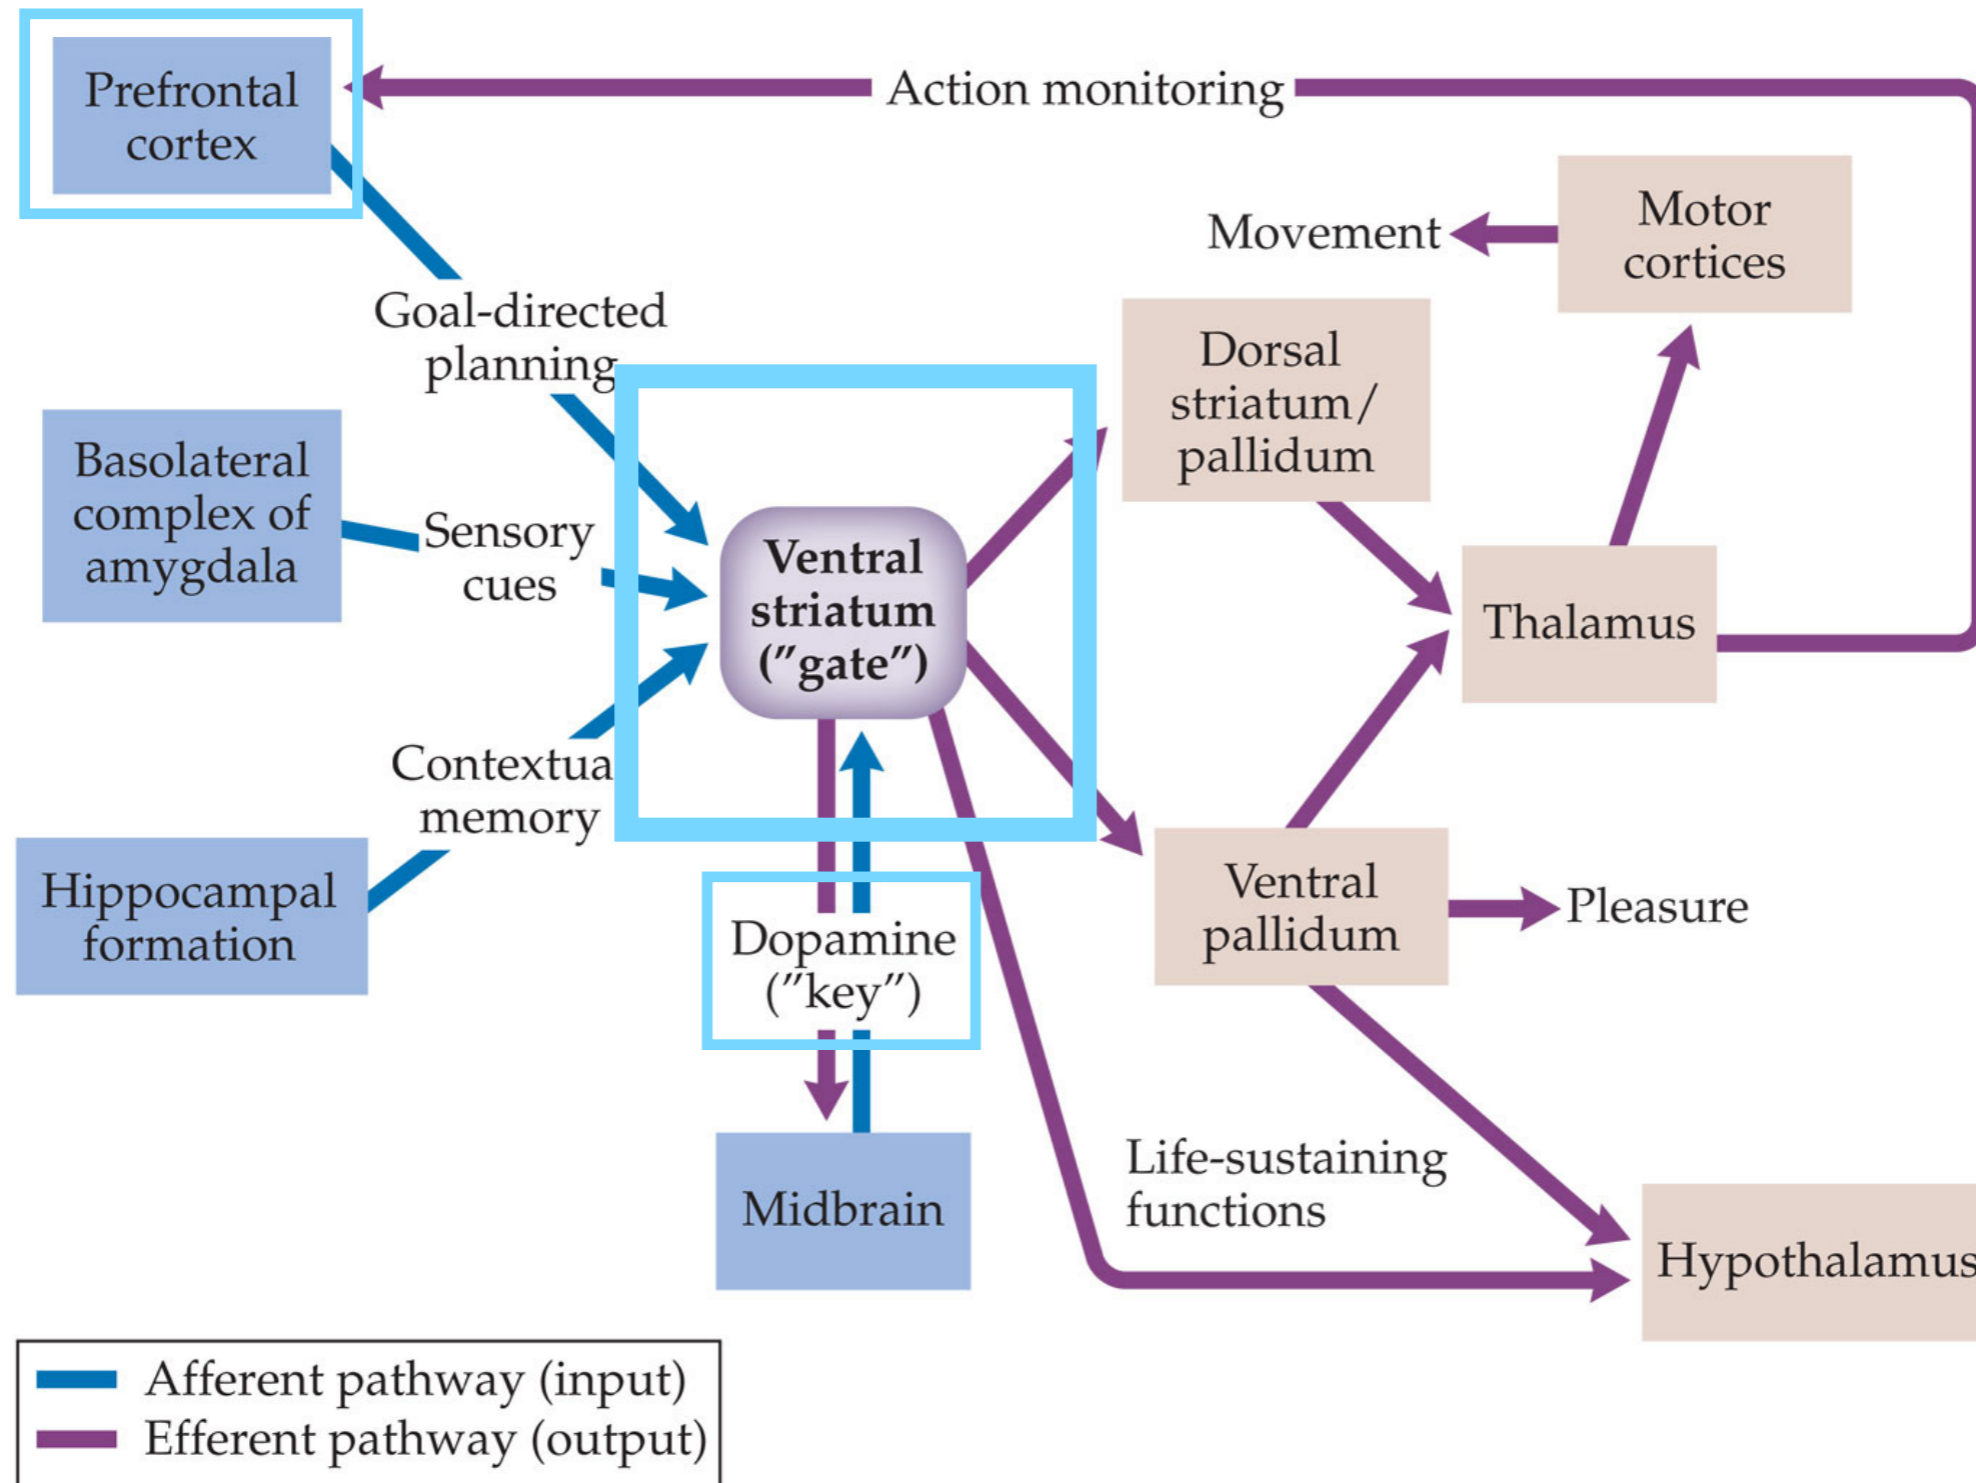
Prefrontal cortex

Action monitoring

Movement

Motor cortices

Goal-directed planning

Dorsal striatum/ pallidum

Basolateral complex of amygdala

Sensory cues

Ventral striatum ("gate")

Thalamus

Contextua memory

Hippocampal formation

Dopamine ("key")

Ventral pallidum

Pleasure

Midbrain

Life-sustaining functions

Hypothalamus

Afferent pathway (input)
Efferent pathway (output)